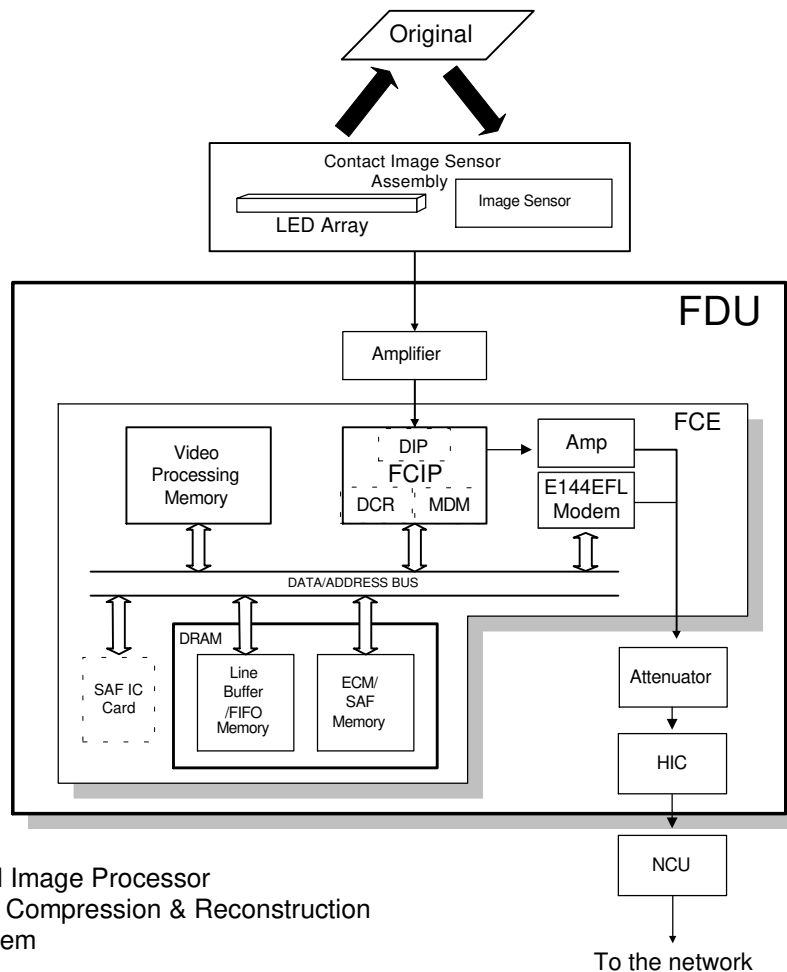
Original

Contact Image Sensor Assembly

LED Array

Image Sensor

FDU

Amplifier

FCE

Video Processing Memory

DIP

FCIP

DCR

MDM

Amp

E144EFL Modem

DATA/ADDRESS BUS

DRAM

SAF IC Card

Line Buffer /FIFO Memory

ECM/ SAF Memory

Attenuator

HIC

NCU

To the network

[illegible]l Image Processor
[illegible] Compression & Reconstruction
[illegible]em